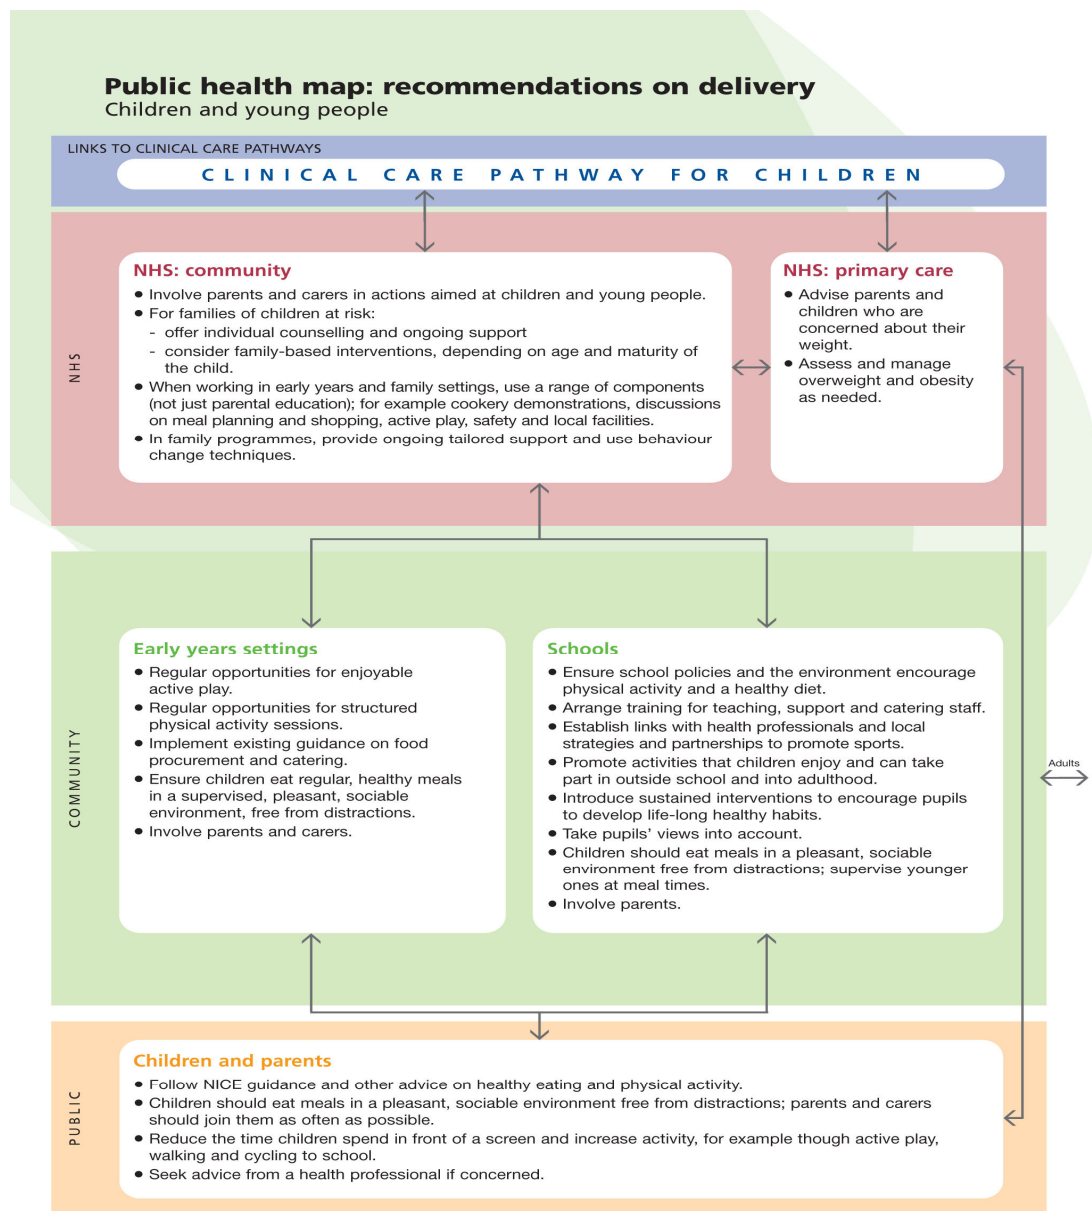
Public health map: recommendations on delivery
Children and young people

LINKS TO CLINICAL CARE PATHWAYS

CLINICAL CARE PATHWAY FOR CHILDREN

NHS

NHS: community
• Involve parents and carers in actions aimed at children and young people.
• For families of children at risk:
- offer individual counselling and ongoing support
- consider family-based interventions, depending on age and maturity of the child.
• When working in early years and family settings, use a range of components (not just parental education); for example cookery demonstrations, discussions on meal planning and shopping, active play, safety and local facilities.
• In family programmes, provide ongoing tailored support and use behaviour change techniques.

NHS: primary care
• Advise parents and children who are concerned about their weight.
• Assess and manage overweight and obesity as needed.

COMMUNITY

Early years settings
• Regular opportunities for enjoyable active play.
• Regular opportunities for structured physical activity sessions.
• Implement existing guidance on food procurement and catering.
• Ensure children eat regular, healthy meals in a supervised, pleasant, sociable environment, free from distractions.
• Involve parents and carers.

Schools
• Ensure school policies and the environment encourage physical activity and a healthy diet.
• Arrange training for teaching, support and catering staff.
• Establish links with health professionals and local strategies and partnerships to promote sports.
• Promote activities that children enjoy and can take part in outside school and into adulthood.
• Introduce sustained interventions to encourage pupils to develop life-long healthy habits.
• Take pupils' views into account.
• Children should eat meals in a pleasant, sociable environment free from distractions; supervise younger ones at meal times.
• Involve parents.

Adults

PUBLIC

Children and parents
• Follow NICE guidance and other advice on healthy eating and physical activity.
• Children should eat meals in a pleasant, sociable environment free from distractions; parents and carers should join them as often as possible.
• Reduce the time children spend in front of a screen and increase activity, for example though active play, walking and cycling to school.
• Seek advice from a health professional if concerned.